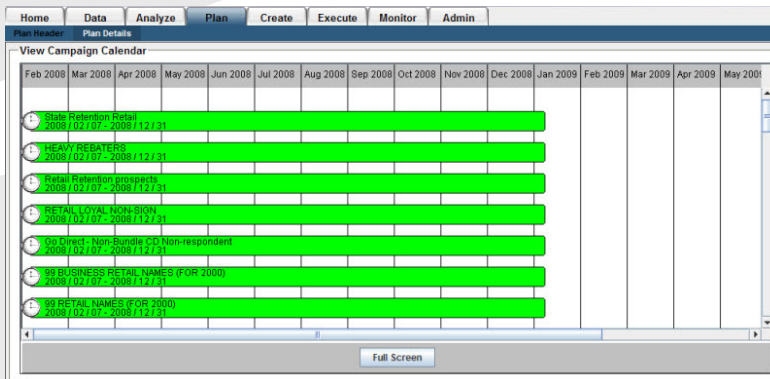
Home | Data | Analyze | Plan | Create | Execute | Monitor | Admin

Plan Header | Plan Details

View Campaign Calendar

| Feb 2008 | Mar 2008 | Apr 2008 | May 2008 | Jun 2008 | Jul 2008 | Aug 2008 | Sep 2008 | Oct 2008 | Nov 2008 | Dec 2008 | Jan 2009 | Feb 2009 | Mar 2009 | Apr 2009 | May 200 |
|---|---|---|---|---|---|---|---|---|---|---|---|---|---|---|---|

State Retention Retail
2008 / 02 / 07 - 2008 / 12 / 31

HEAVY REBATERS
2008 / 02 / 07 - 2008 / 12 / 31

Retail Retention prospects
2008 / 02 / 07 - 2008 / 12 / 31

RETAIL LOYAL NON-SIGN
2008 / 02 / 07 - 2008 / 12 / 31

Go Direct - Non-Bundle CD Non-respondent
2008 / 02 / 07 - 2008 / 12 / 31

99 BUSINESS RETAIL NAMES (FOR 2000)
2008 / 02 / 07 - 2008 / 12 / 31

99 RETAIL NAMES (FOR 2000)
2008 / 02 / 07 - 2008 / 12 / 31

Full Screen